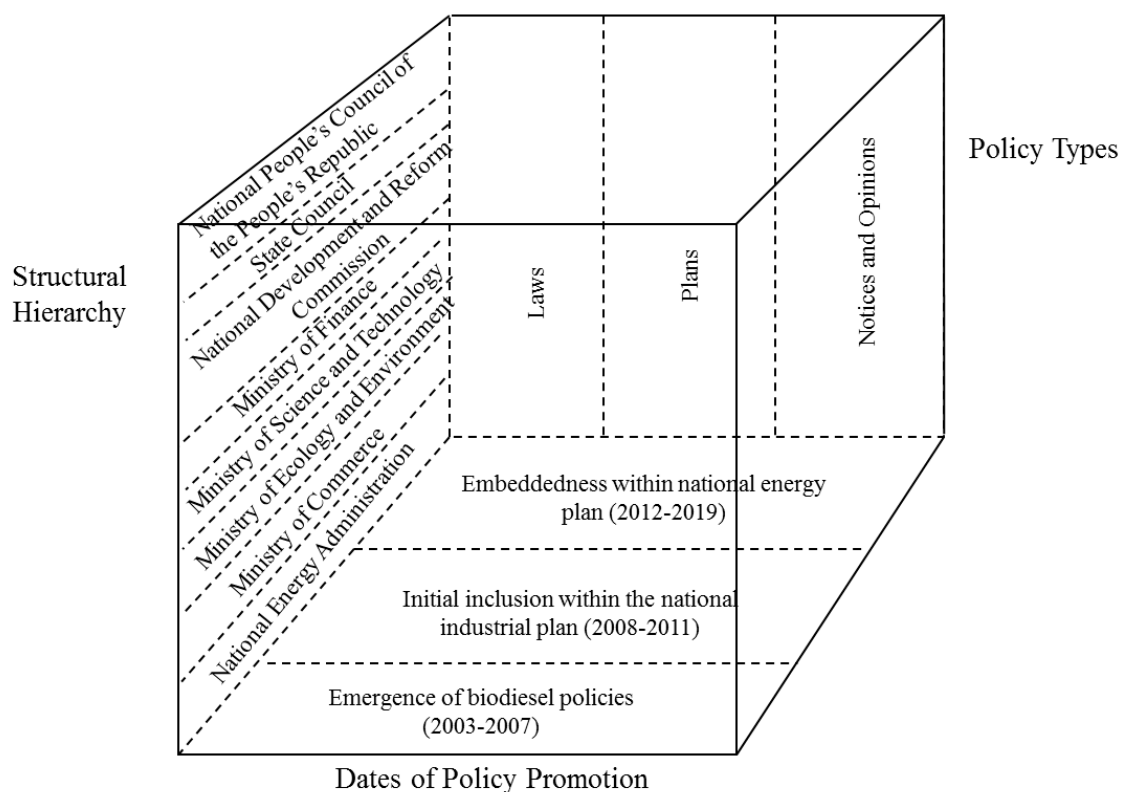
Policy Types

Structural Hierarchy

National People's Council of the People's Republic

State Council

National Development and Reform Commission

Ministry of Finance

Ministry of Science and Technology

Ministry of Ecology and Environment

Ministry of Commerce

National Energy Administration

Laws

Plans

Notices and Opinions

Embeddedness within national energy plan (2012-2019)

Initial inclusion within the national industrial plan (2008-2011)

Emergence of biodiesel policies (2003-2007)

Dates of Policy Promotion